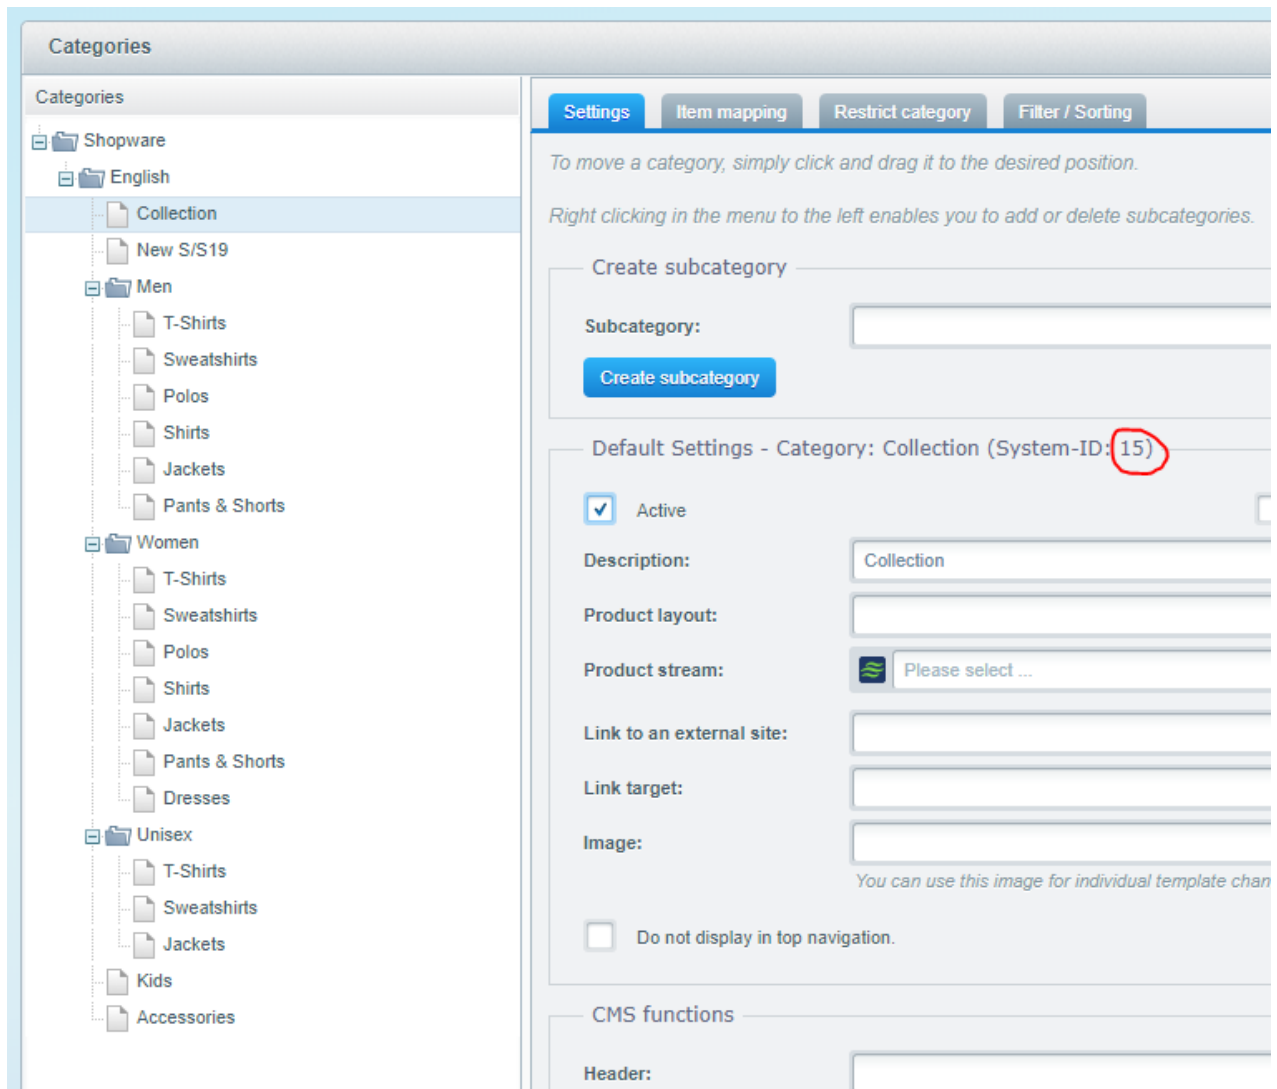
Categories

Categories

Shopware
English
Collection
New S/S19
Men
T-Shirts
Sweatshirts
Polos
Shirts
Jackets
Pants & Shorts
Women
T-Shirts
Sweatshirts
Polos
Shirts
Jackets
Pants & Shorts
Dresses
Unisex
T-Shirts
Sweatshirts
Jackets
Kids
Accessories

Settings | Item mapping | Restrict category | Filter / Sorting

To move a category, simply click and drag it to the desired position.

Right clicking in the menu to the left enables you to add or delete subcategories.

Create subcategory

Subcategory:

Create subcategory

Default Settings - Category: Collection (System-ID: 15)

Active

Description: Collection

Product layout:

Product stream: Please select ...

Link to an external site:

Link target:

Image:

You can use this image for individual template chan

Do not display in top navigation.

CMS functions

Header: